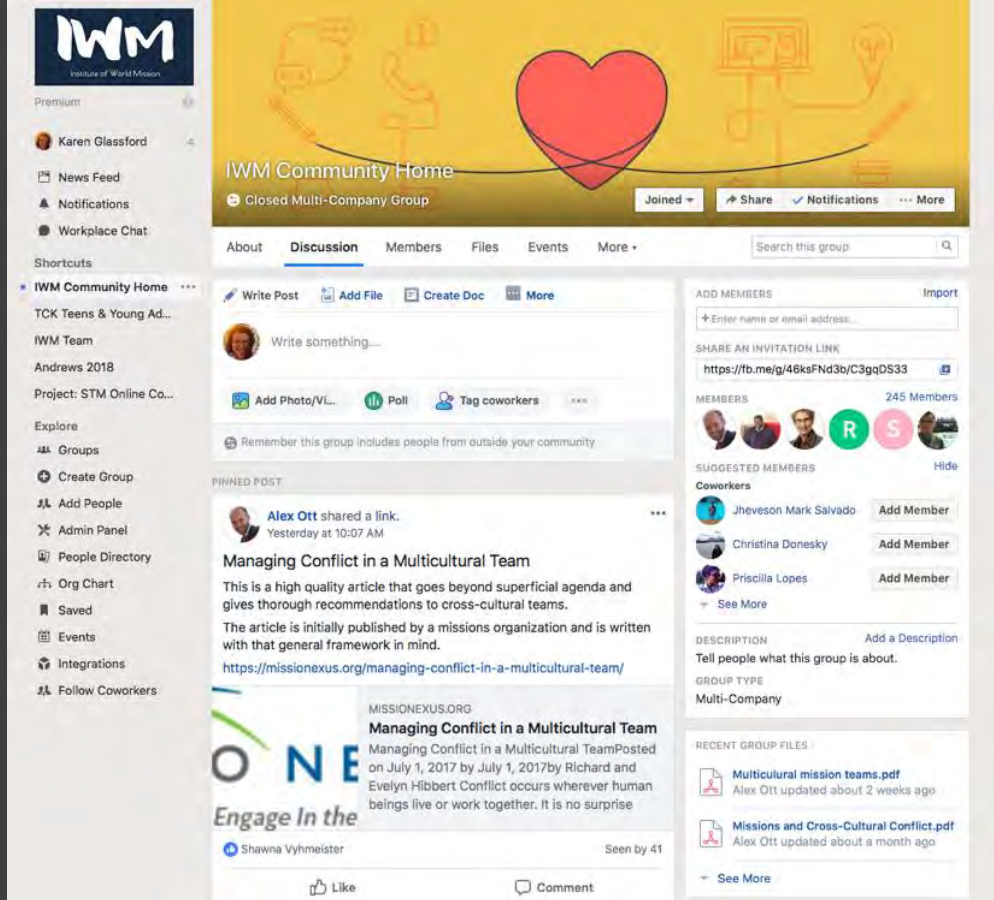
IWM
Institute of World Mission

Premium

Karen Glassford 4
News Feed
Notifications
Workplace Chat

Shortcuts
IWM Community Home ···
TCK Teens & Young Ad...
IWM Team
Andrews 2018
Project: STM Online Co...

Explore
Groups
Create Group
Add People
Admin Panel
People Directory
Org Chart
Saved
Events
Integrations
Follow Coworkers

IWM Community Home
Closed Multi-Company Group

Joined
Share
Notifications
··· More

About
Discussion
Members
Files
Events
More

Search this group

Write Post
Add File
Create Doc
More

Write something...

Add Photo/Vi...
Poll
Tag coworkers
···

Remember this group includes people from outside your community

PINNED POST

Alex Ott shared a link.
Yesterday at 10:07 AM

Managing Conflict in a Multicultural Team

This is a high quality article that goes beyond superficial agenda and gives thorough recommendations to cross-cultural teams.

The article is initially published by a missions organization and is written with that general framework in mind.

https://missionexus.org/managing-conflict-in-a-multicultural-team/

O N E
Engage In the

MISSIONEXUS.ORG
Managing Conflict in a Multicultural Team
Managing Conflict in a Multicultural TeamPosted on July 1, 2017 by July 1, 2017by Richard and Evelyn Hibbert Conflict occurs wherever human beings live or work together. It is no surprise

Shawna Vyhmeister
Seen by 41

Like
Comment

ADD MEMBERS
Import
+ Enter name or email address...

SHARE AN INVITATION LINK
https://fb.me/g/46ksFNd3b/C3gqDS33

MEMBERS
245 Members
R
S

SUGGESTED MEMBERS
Hide
Coworkers
Jheveson Mark Salvado
Add Member
Christina Donesky
Add Member
Priscila Lopes
Add Member
See More

DESCRIPTION
Add a Description
Tell people what this group is about.

GROUP TYPE
Multi-Company

RECENT GROUP FILES
Multicultural mission teams.pdf
Alex Ott updated about 2 weeks ago
Missions and Cross-Cultural Conflict.pdf
Alex Ott updated about a month ago
See More